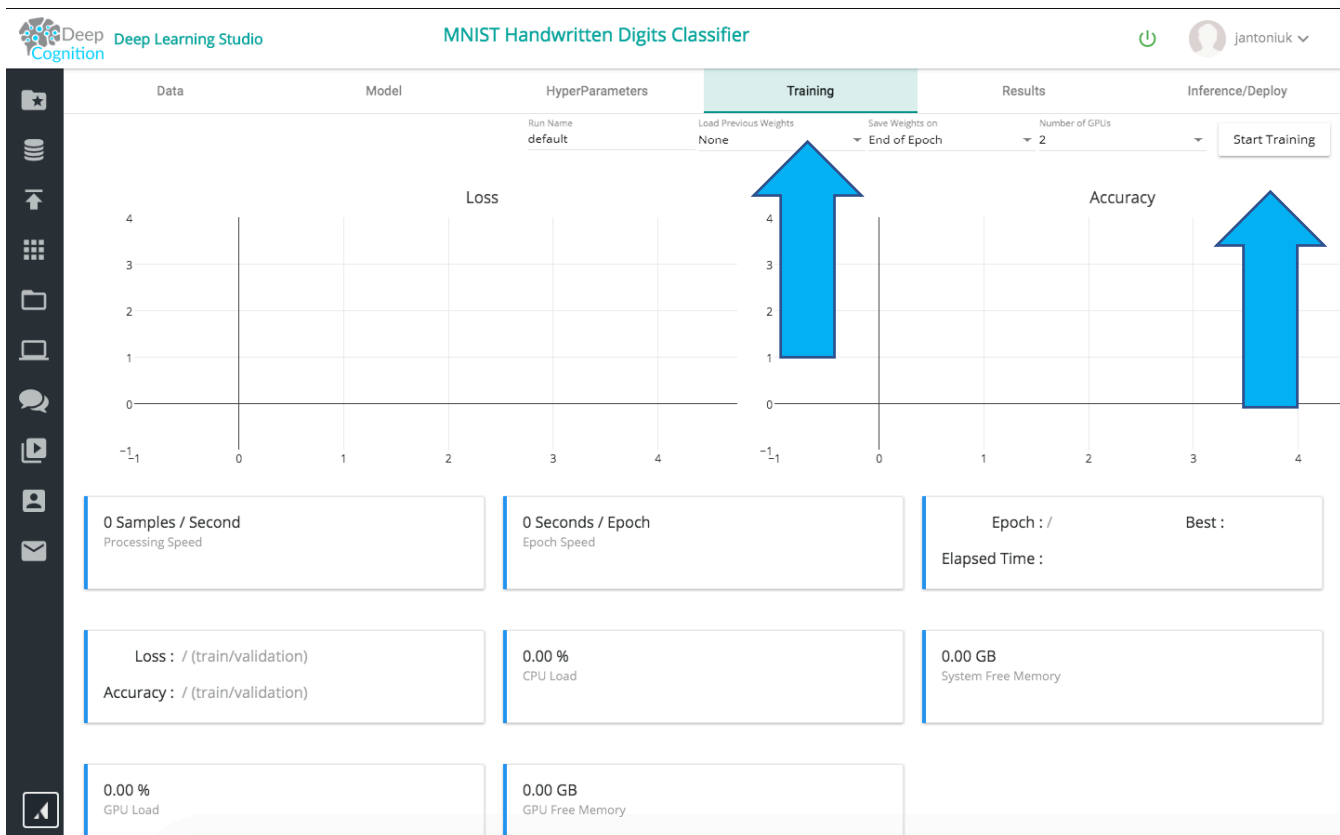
Deep Cognition Deep Learning Studio

MNIST Handwritten Digits Classifier

jantoniuk

Data | Model | HyperParameters | Training | Results | Inference/Deploy

Run Name
default

Load Previous Weights
None

Save Weights on
End of Epoch

Number of GPUs
2

Start Training

Loss

4
3
2
1
0
−1
−1 0 1 2 3 4

Accuracy

4
3
2
1
0
−1
−1 0 1 2 3 4

0 Samples / Second
Processing Speed

0 Seconds / Epoch
Epoch Speed

Epoch : /
Best :
Elapsed Time :

Loss : / (train/validation)
Accuracy : / (train/validation)

0.00 %
CPU Load

0.00 GB
System Free Memory

0.00 %
GPU Load

0.00 GB
GPU Free Memory